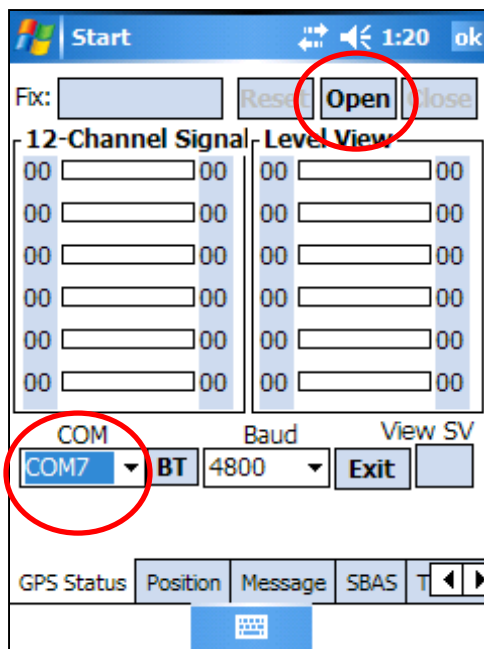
Start 1:20 ok

Fix: Reset Open Close

12-Channel Signal Level View

| 00 | 00 | 00 | 00 |
|---|---|---|---|
| 00 | 00 | 00 | 00 |
| 00 | 00 | 00 | 00 |
| 00 | 00 | 00 | 00 |
| 00 | 00 | 00 | 00 |
| 00 | 00 | 00 | 00 |

COM Baud View SV

COM7 BT 4800 Exit

GPS Status Position Message SBAS T